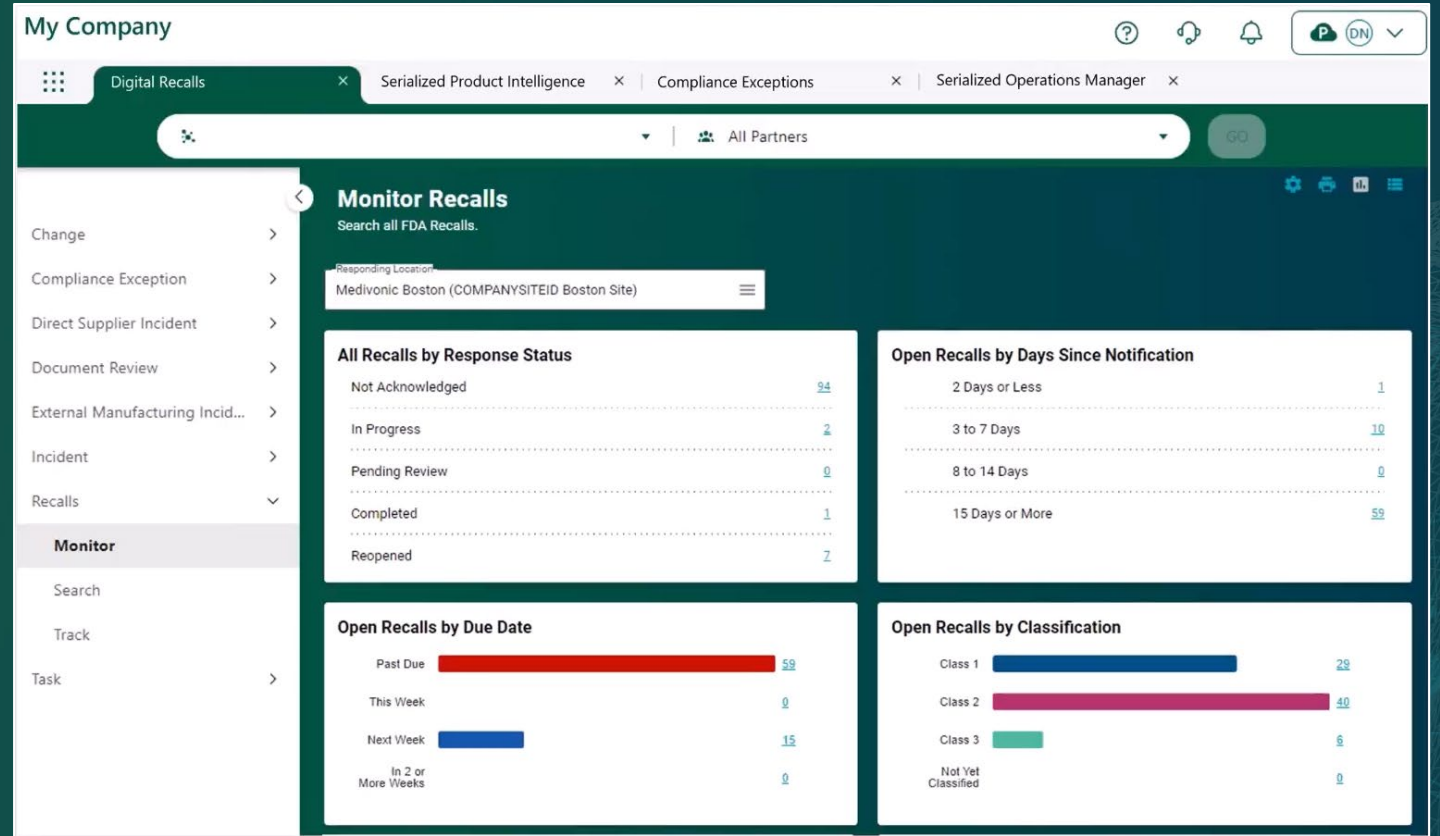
My Company

DN

Digital Recalls ×
Serialized Product Intelligence ×
Compliance Exceptions ×
Serialized Operations Manager ×

All Partners

GO

Change
Compliance Exception
Direct Supplier Incident
Document Review
External Manufacturing Incid...
Incident
Recalls
Monitor
Search
Track
Task

Monitor Recalls
Search all FDA Recalls.

Responding Location
Medivonic Boston (COMPANYSITEID Boston Site)

All Recalls by Response Status

| | |
|---|---|
| Not Acknowledged | 94 |
| In Progress | 2 |
| Pending Review | 0 |
| Completed | 1 |
| Reopened | 7 |

Open Recalls by Days Since Notification

| | |
|---|---|
| 2 Days or Less | 1 |
| 3 to 7 Days | 10 |
| 8 to 14 Days | 0 |
| 15 Days or More | 59 |

Open Recalls by Due Date

| | |
|---|---|
| Past Due | 59 |
| This Week | 0 |
| Next Week | 15 |
| In 2 or More Weeks | 0 |

Open Recalls by Classification

| | |
|---|---|
| Class 1 | 29 |
| Class 2 | 40 |
| Class 3 | 6 |
| Not Yet Classified | 0 |